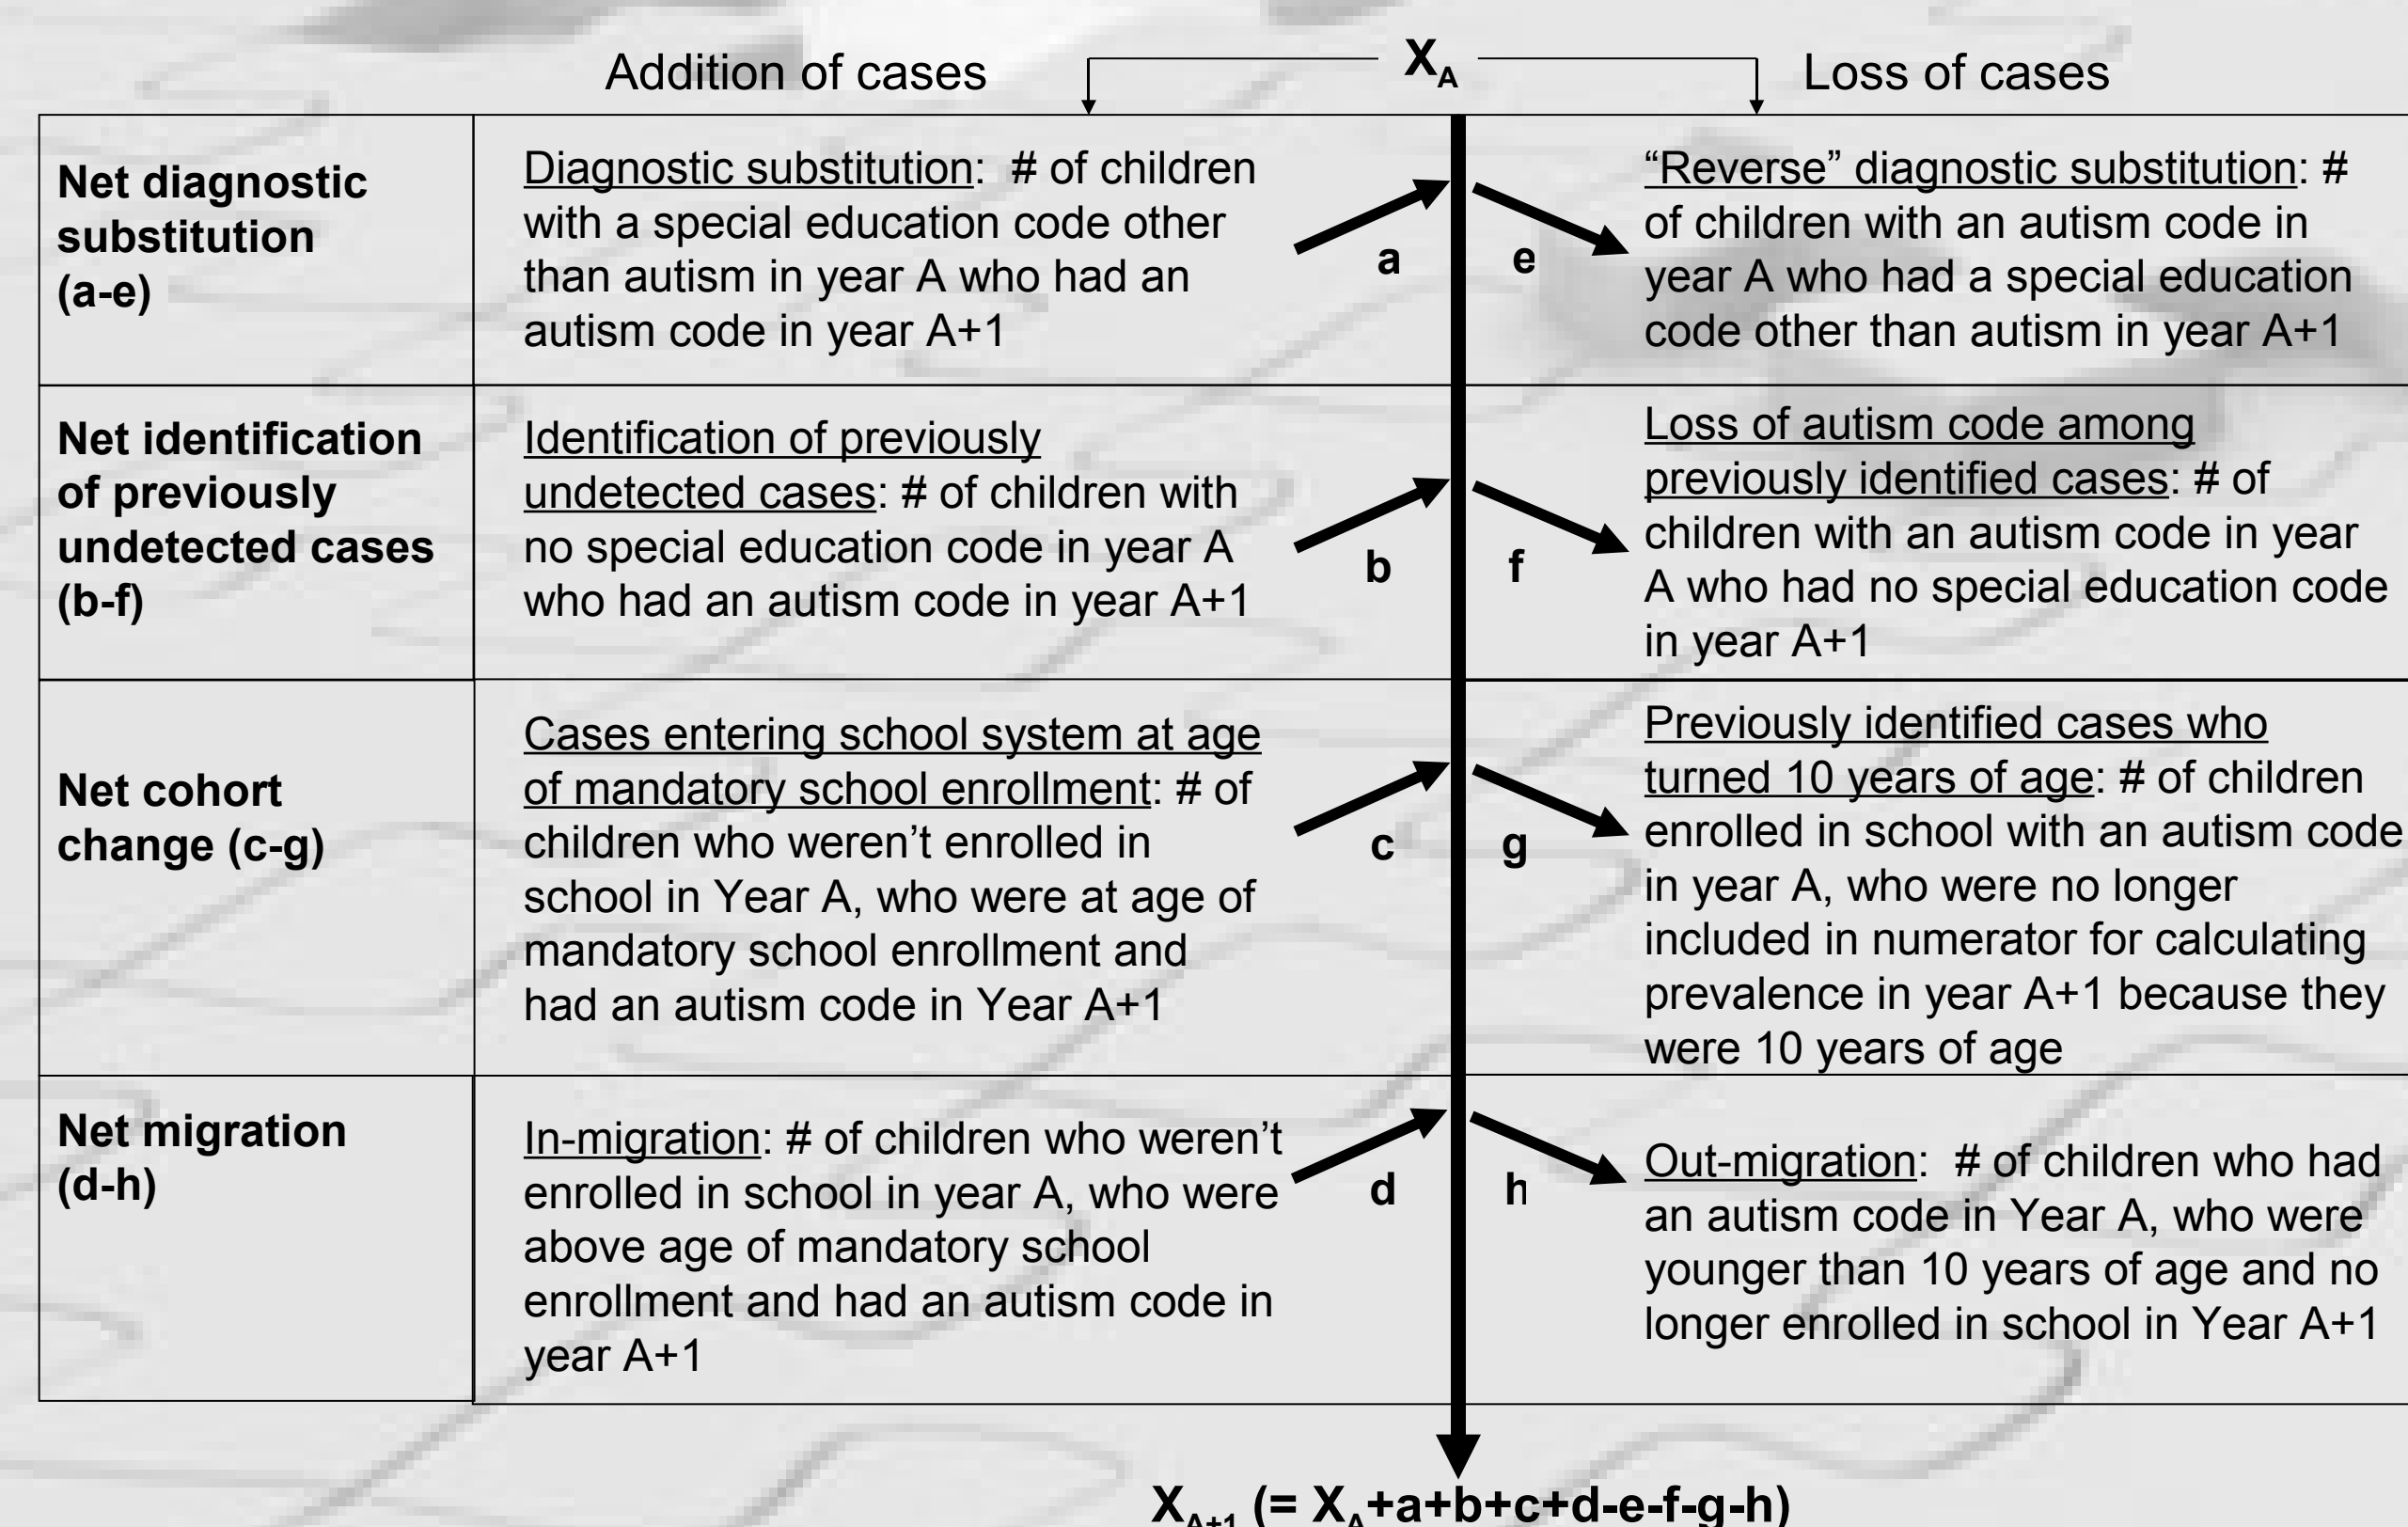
Addition of cases $X_A$ Loss of cases

| | Addition of cases | | | Loss of cases |
|---|---|---|---|---|
| **Net diagnostic substitution (a-e)** | Diagnostic substitution: # of children with a special education code other than autism in year A who had an autism code in year A+1 | **a** | **e** | "Reverse" diagnostic substitution: # of children with an autism code in year A who had a special education code other than autism in year A+1 |
| **Net identification of previously undetected cases (b-f)** | Identification of previously undetected cases: # of children with no special education code in year A who had an autism code in year A+1 | **b** | **f** | Loss of autism code among previously identified cases: # of children with an autism code in year A who had no special education code in year A+1 |
| **Net cohort change (c-g)** | Cases entering school system at age of mandatory school enrollment: # of children who weren't enrolled in school in Year A, who were at age of mandatory school enrollment and had an autism code in Year A+1 | **c** | **g** | Previously identified cases who turned 10 years of age: # of children enrolled in school with an autism code in year A, who were no longer included in numerator for calculating prevalence in year A+1 because they were 10 years of age |
| **Net migration (d-h)** | In-migration: # of children who weren't enrolled in school in year A, who were above age of mandatory school enrollment and had an autism code in year A+1 | **d** | **h** | Out-migration: # of children who had an autism code in Year A, who were younger than 10 years of age and no longer enrolled in school in Year A+1 |

$X_{A+1}$ (= $X_A$+a+b+c+d-e-f-g-h)